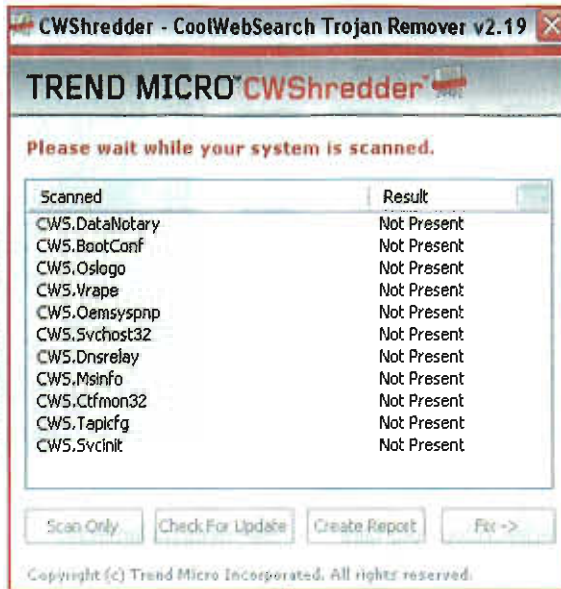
CWShredder - CoolWebSearch Trojan Remover v2.19

TREND MICRO™ CWShredder™

Please wait while your system is scanned.

| Scanned | Result |
|---|---|
| CWS.DataNotary | Not Present |
| CWS.BootConf | Not Present |
| CWS.Oslogo | Not Present |
| CWS.Vrape | Not Present |
| CWS.Oemsyspnp | Not Present |
| CWS.Svchost32 | Not Present |
| CWS.Dnsrelay | Not Present |
| CWS.Msinfo | Not Present |
| CWS.Ctfmon32 | Not Present |
| CWS.Tapicfg | Not Present |
| CWS.Svcinit | Not Present |

Scan Only | Check For Update | Create Report | Fix ->

Copyright (c) Trend Micro Incorporated. All rights reserved.